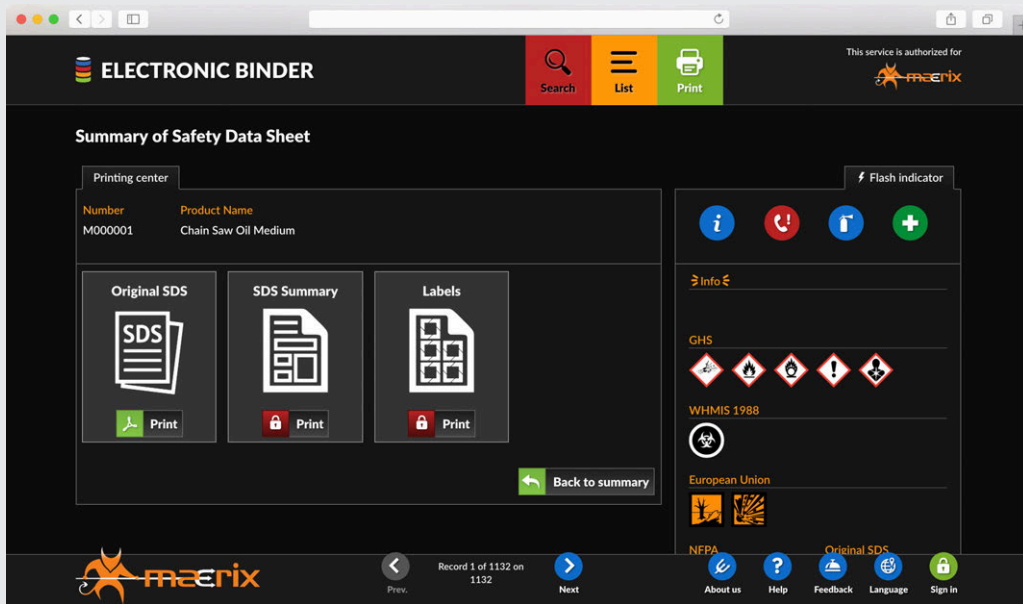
ELECTRONIC BINDER

Search
List
Print

This service is authorized for
maerix

Summary of Safety Data Sheet

Printing center

Flash indicator

Number
M000001

Product Name
Chain Saw Oil Medium

Original SDS
SDS
Print

SDS Summary
Print

Labels
Print

Back to summary

Info

GHS

WHMIS 1988

European Union

NFPA

Original SDS

maerix

Prev.

Record 1 of 1132 on 1132

Next

About us
Help
Feedback
Language
Sign in